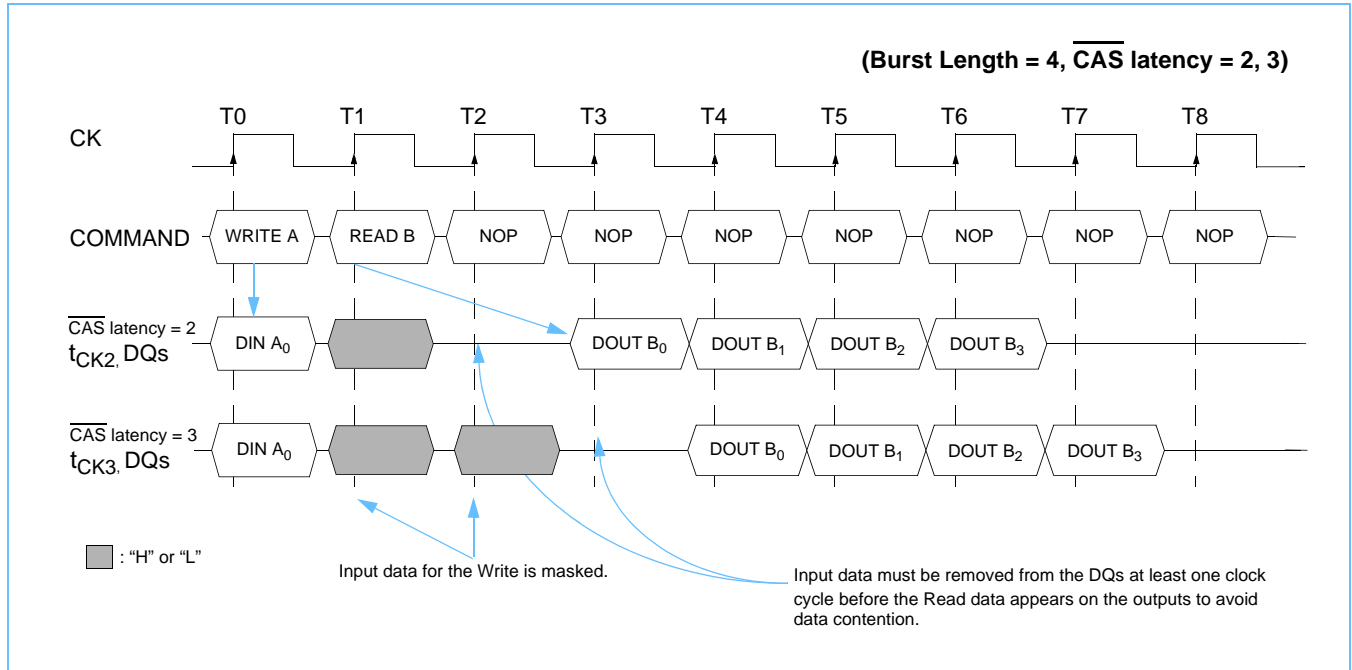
(Burst Length = 4, $\overline{\text{CAS}}$ latency = 2, 3)

T0 T1 T2 T3 T4 T5 T6 T7 T8

CK

COMMAND WRITE A READ B NOP NOP NOP NOP NOP NOP NOP

$\overline{\text{CAS}}$ latency = 2
$t_{CK2}$, DQs
DIN $A_0$ DOUT $B_0$ DOUT $B_1$ DOUT $B_2$ DOUT $B_3$

$\overline{\text{CAS}}$ latency = 3
$t_{CK3}$, DQs
DIN $A_0$ DOUT $B_0$ DOUT $B_1$ DOUT $B_2$ DOUT $B_3$

: "H" or "L"

Input data for the Write is masked.

Input data must be removed from the DQs at least one clock cycle before the Read data appears on the outputs to avoid data contention.